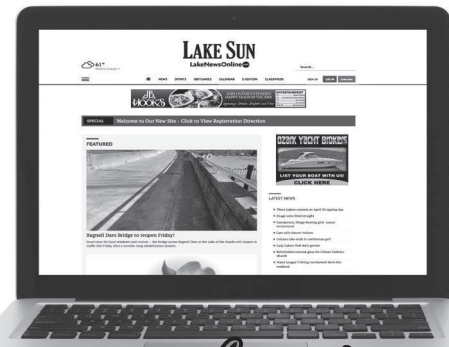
LAKE SUN
LakeNewsOnline.com

61°

Search...

NEWS SPORTS OBITUARIES CALENDAR E-EDITION CLASSIFIEDS

SIGN UP LOG IN Subscribe

JB HOOK'S

ENTERTAINMENT

SPECIAL Welcome to Our New Site - Click to View Registration Direction

FEATURED

Bagnell Dam Bridge to reopen Friday!

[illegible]

OZARK YACHT BROKERS

LIST YOUR BOAT WITH US!
CLICK HERE

LATEST NEWS

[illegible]